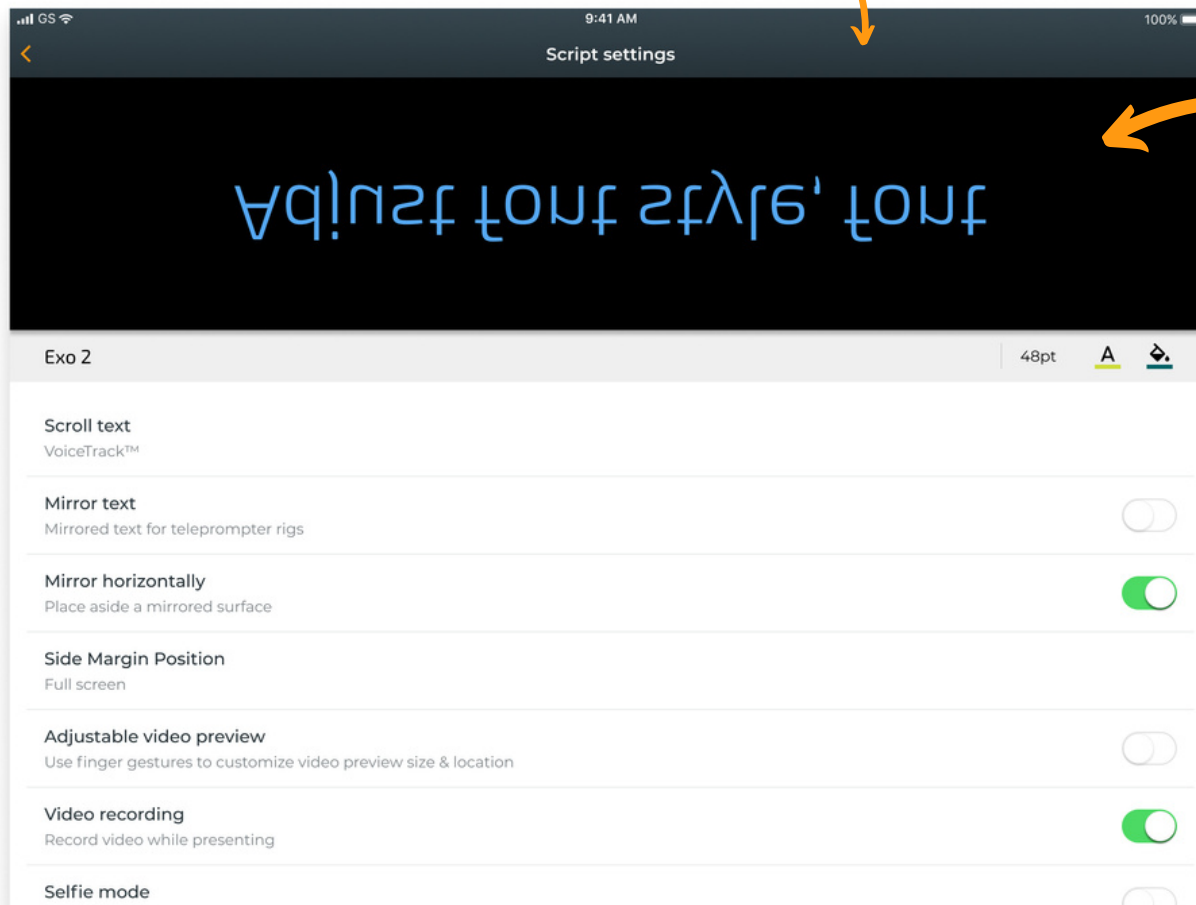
GS 9:41 AM 100%

Script settings

Adjust font style, font

Exo 2

48pt

A

Scroll text
VoiceTrack™

Mirror text
Mirrored text for teleprompter rigs

Mirror horizontally
Place aside a mirrored surface

Side Margin Position
Full screen

Adjustable video preview
Use finger gestures to customize video preview size & location

Video recording
Record video while presenting

Selfie mode